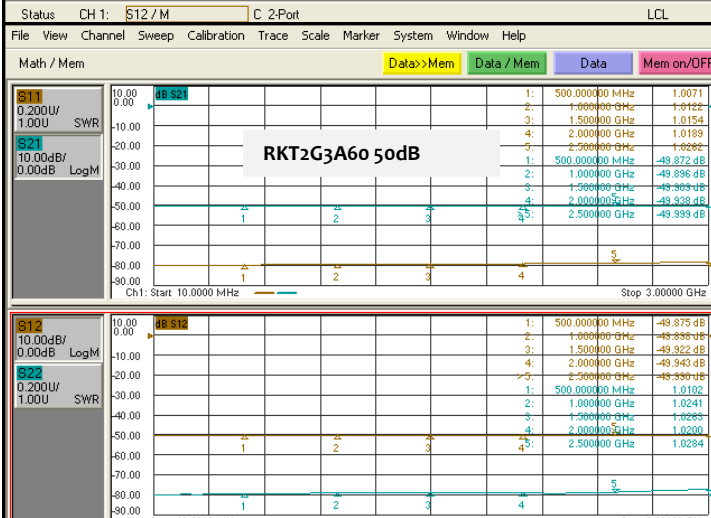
Status CH 1: S12 / M C 2-Port LCL

File View Channel Sweep Calibration Trace Scale Marker System Window Help

Math / Mem Data>>Mem Data / Mem Data Mem on/OFF

S11
0.200U/
1.00U SWR

S21
10.00dB/
0.00dB LogM

10.00
0.00
-10.00
-20.00
-30.00
-40.00
-50.00
-60.00
-70.00
-80.00
-90.00

dB S21

RKT2G3A60 50dB

| | | |
|---|---|---|
| 1: | 500.000000 MHz | 1.0071 |
| 2: | 1.000000 GHz | 1.0122 |
| 3: | 1.500000 GHz | 1.0154 |
| 4: | 2.000000 GHz | 1.0189 |
| 5: | 2.500000 GHz | 1.0262 |
| 1: | 500.000000 MHz | -49.872 dB |
| 2: | 1.000000 GHz | -49.896 dB |
| 3: | 1.500000 GHz | -49.909 dB |
| 4: | 2.000000 GHz | -49.938 dB |
| 5: | 2.500000 GHz | -49.999 dB |

1 2 3 4 5
1 2 3 4 5

Ch1: Start 10.0000 MHz Stop 3.00000 GHz

S12
10.00dB/
0.00dB LogM

S22
0.200U/
1.00U SWR

10.00
0.00
-10.00
-20.00
-30.00
-40.00
-50.00
-60.00
-70.00
-80.00
-90.00

dB S12

| | | |
|---|---|---|
| 1: | 500.000000 MHz | -49.875 dB |
| 2: | 1.000000 GHz | -49.898 dB |
| 3: | 1.500000 GHz | -49.922 dB |
| 4: | 2.000000 GHz | -49.943 dB |
| 5: | 2.500000 GHz | -49.990 dB |
| 1: | 500.000000 MHz | 1.0102 |
| 2: | 1.000000 GHz | 1.0241 |
| 3: | 1.500000 GHz | 1.0263 |
| 4: | 2.000000 GHz | 1.0200 |
| 5: | 2.500000 GHz | 1.0284 |

1 2 3 4 5
1 2 3 4 5